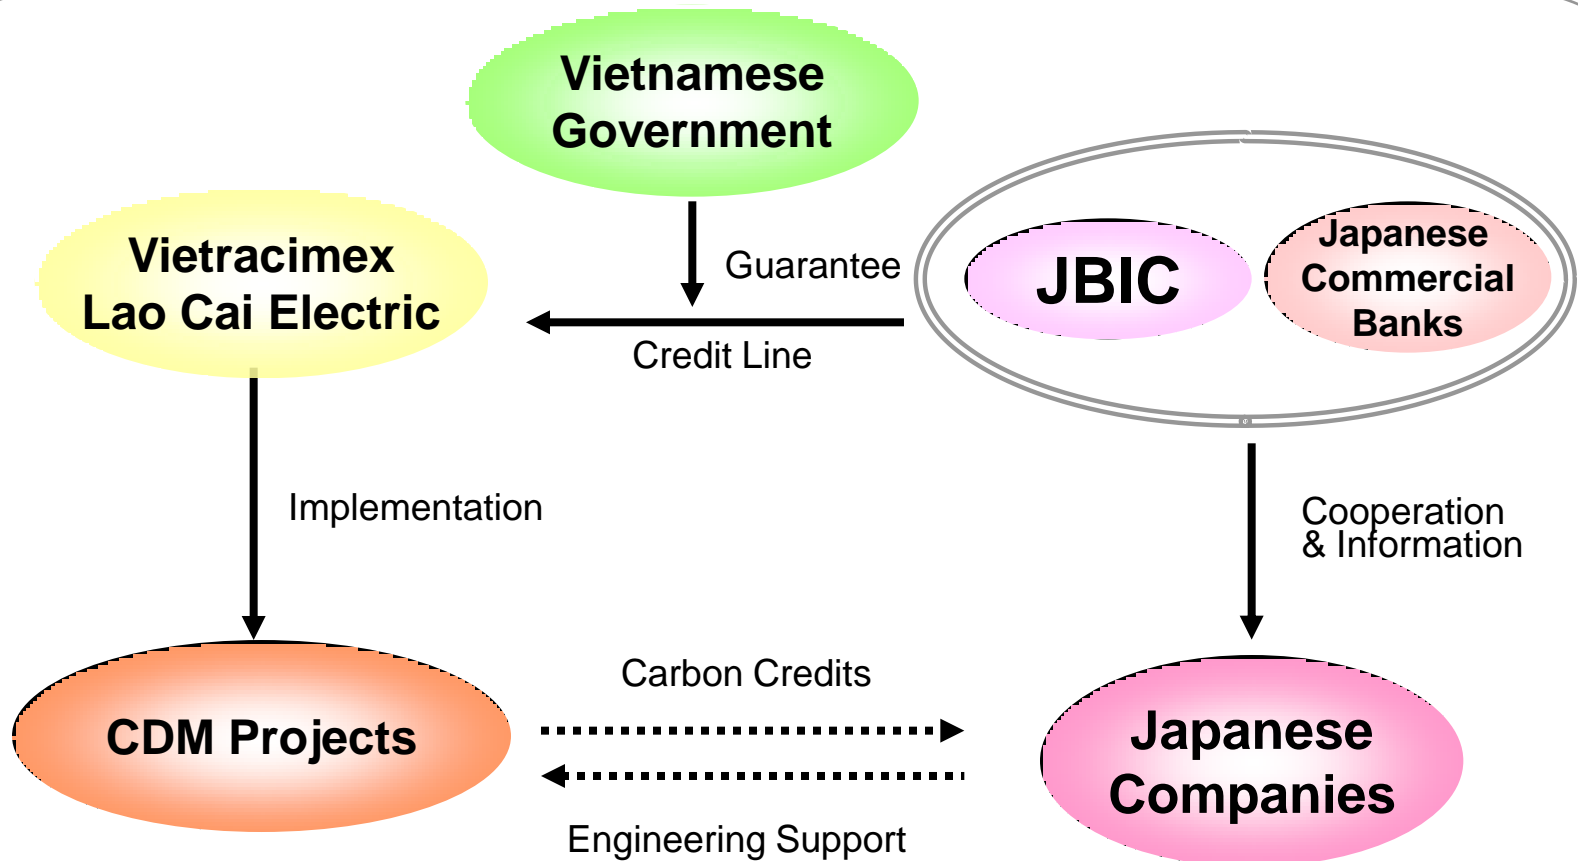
Vietnamese Government

Vietracimex Lao Cai Electric

Guarantee

Credit Line

JBIC

Japanese Commercial Banks

Implementation

Cooperation & Information

Carbon Credits

CDM Projects

Japanese Companies

Engineering Support